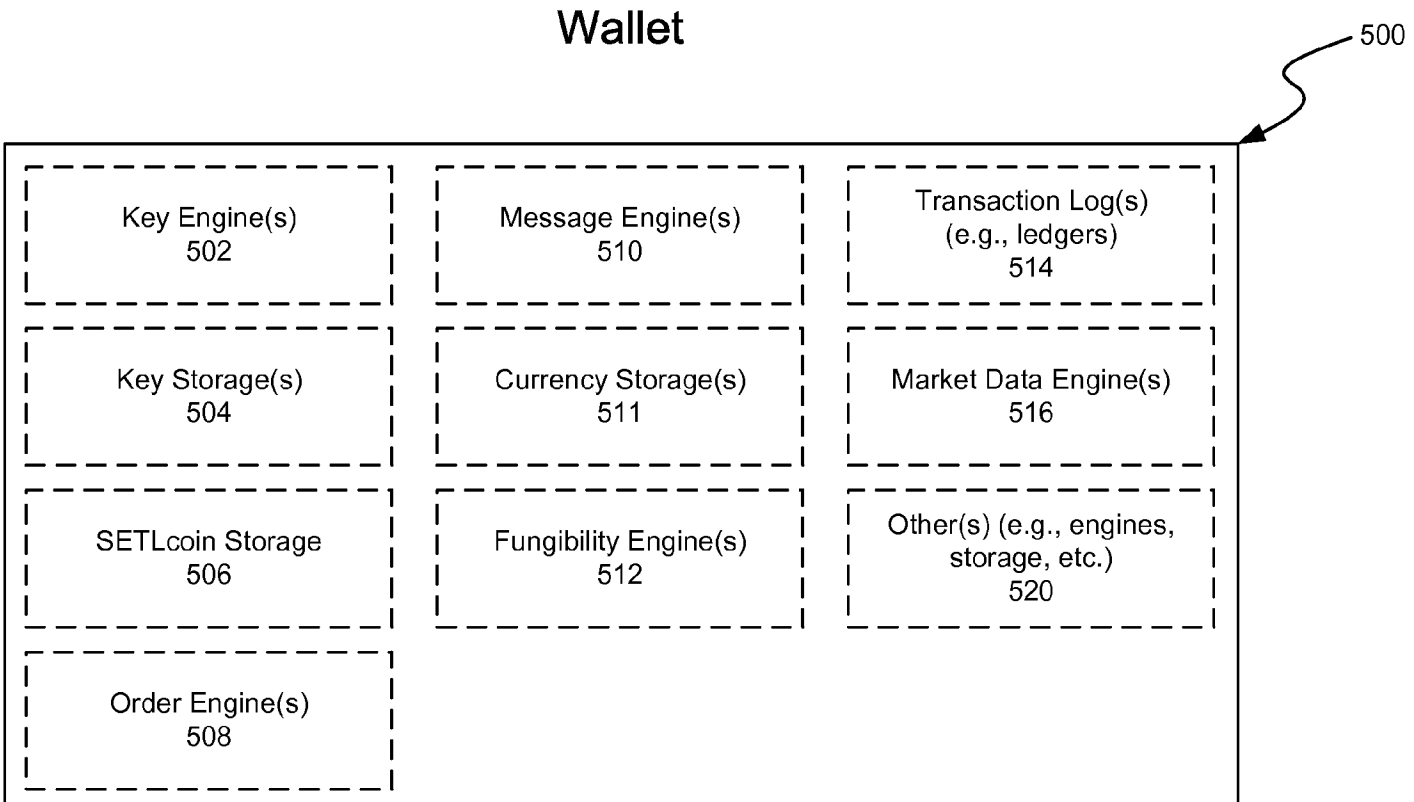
Wallet

500

Key Engine(s)
502

Message Engine(s)
510

Transaction Log(s)
(e.g., ledgers)
514

Key Storage(s)
504

Currency Storage(s)
511

Market Data Engine(s)
516

SETLcoin Storage
506

Fungibility Engine(s)
512

Other(s) (e.g., engines, storage, etc.)
520

Order Engine(s)
508